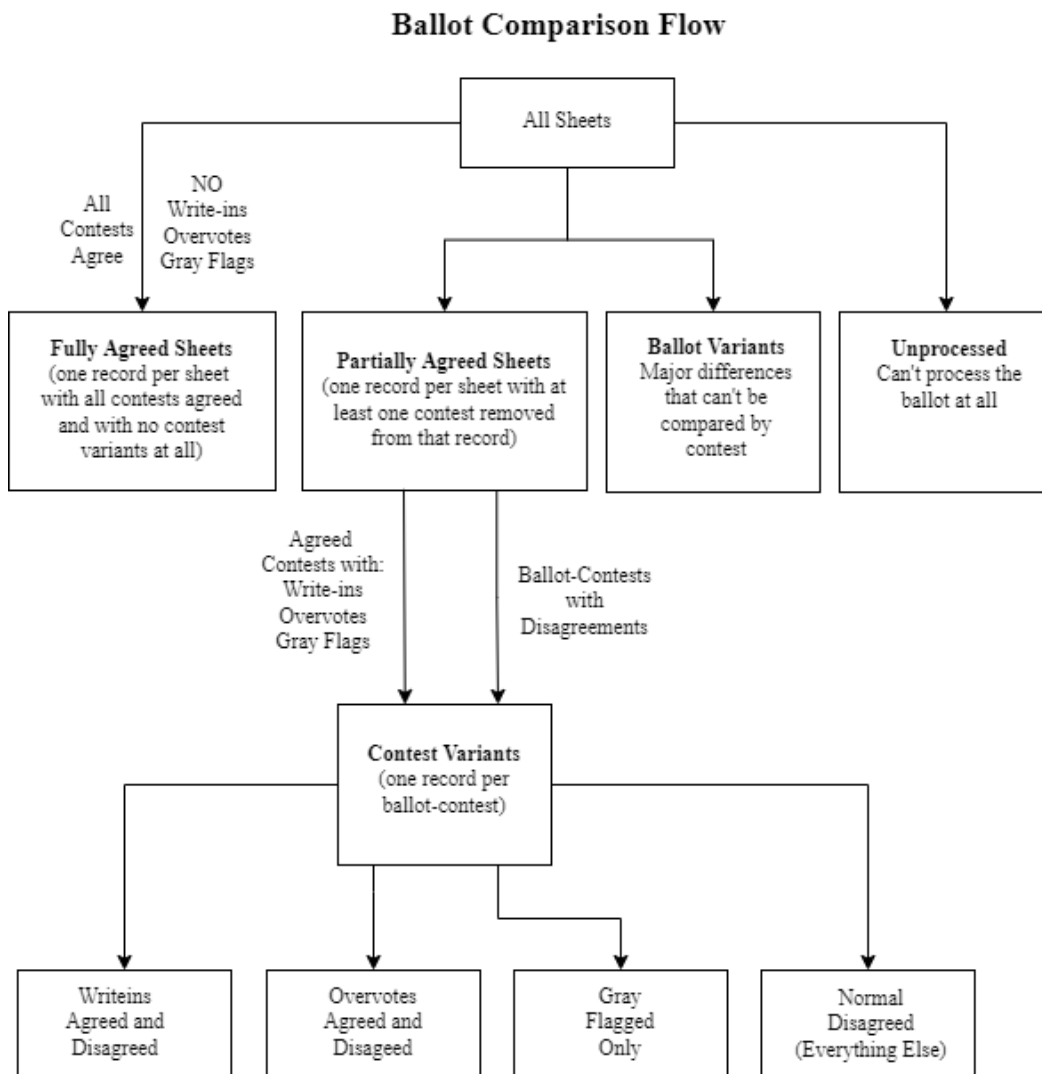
Ballot Comparison Flow

All Sheets

All Contests Agree

NO Write-ins Overvotes Gray Flags

Fully Agreed Sheets
(one record per sheet with all contests agreed and with no contest variants at all)

Partially Agreed Sheets
(one record per sheet with at least one contest removed from that record)

Ballot Variants
Major differences that can't be compared by contest

Unprocessed
Can't process the ballot at all

Agreed Contests with: Write-ins Overvotes Gray Flags

Ballot-Contests with Disagreements

Contest Variants
(one record per ballot-contest)

Writeins Agreed and Disagreed

Overvotes Agreed and Disageed

Gray Flagged Only

Normal Disagreed (Everything Else)